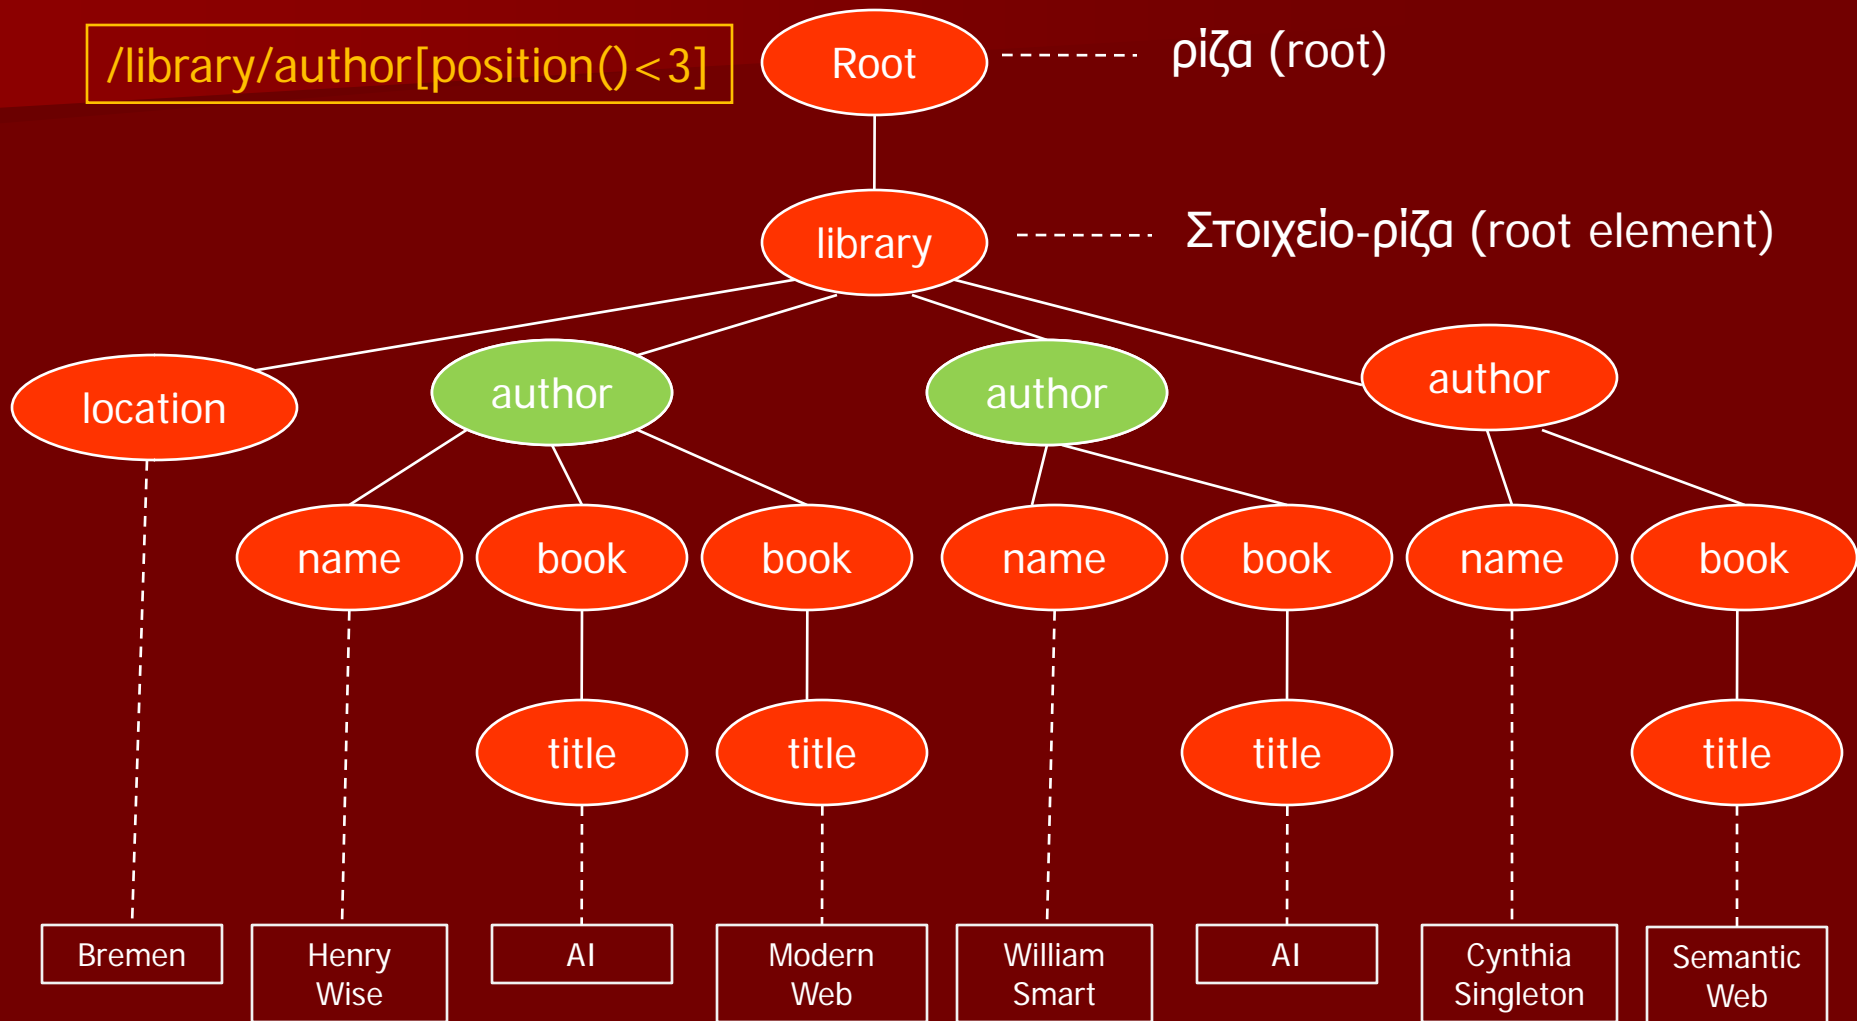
/library/author[position()<3]

Root

ρίζα (root)

library

Στοιχείο-ρίζα (root element)

location

author

author

author

name

book

book

name

book

name

book

title

title

title

title

Bremen

Henry Wise

AI

Modern Web

William Smart

AI

Cynthia Singleton

Semantic Web